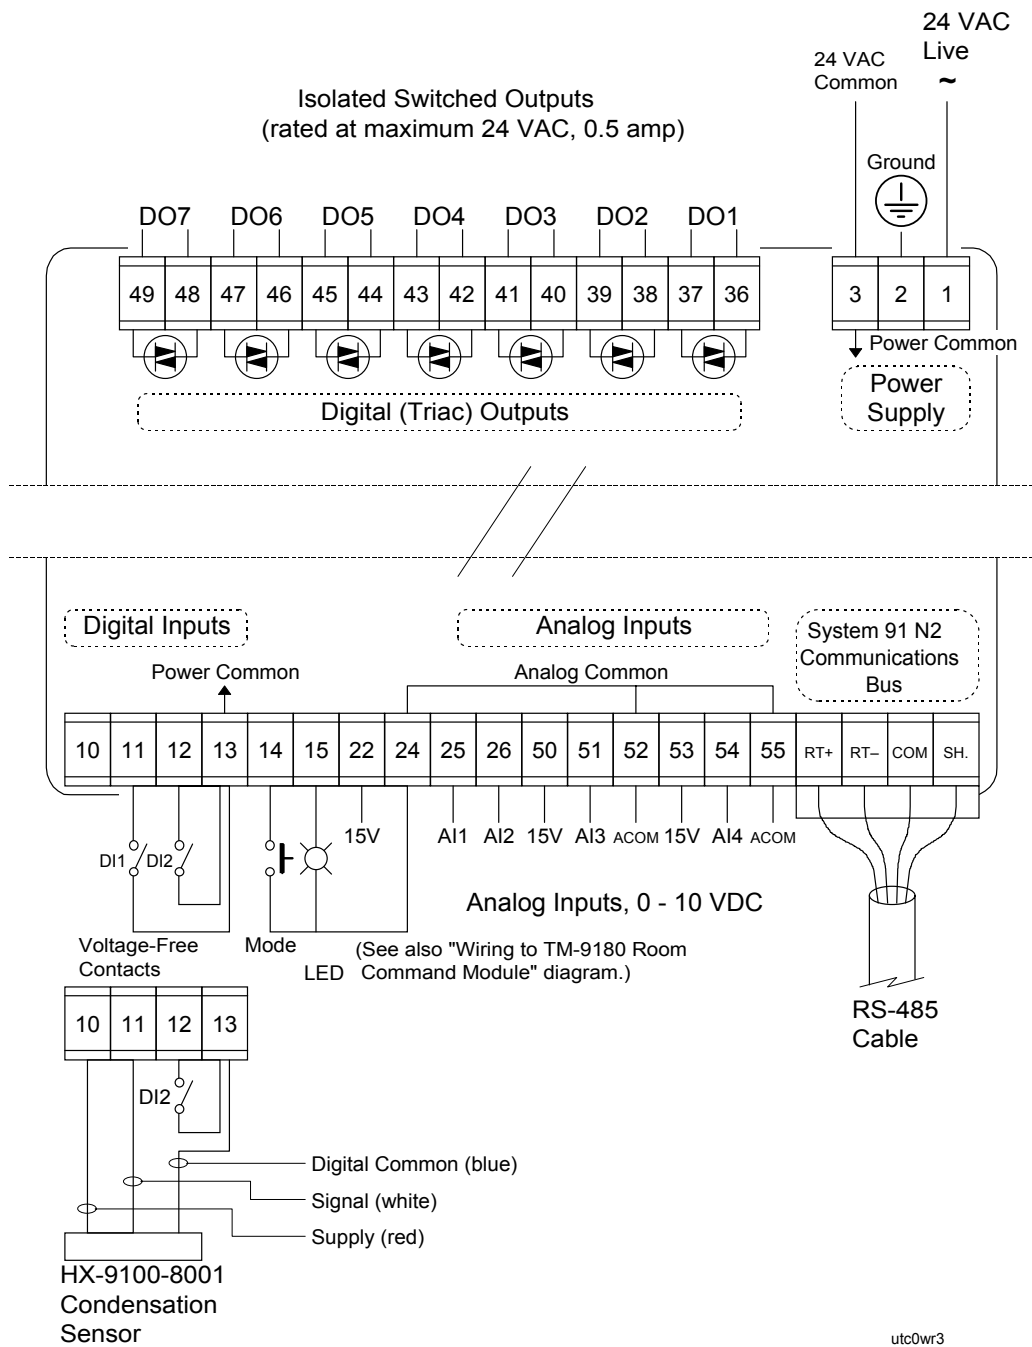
24 VAC Live
~
24 VAC Common

Isolated Switched Outputs
(rated at maximum 24 VAC, 0.5 amp)

Ground

DO7 DO6 DO5 DO4 DO3 DO2 DO1

49 48 47 46 45 44 43 42 41 40 39 38 37 36

3 2 1

Power Common

Power Supply

Digital (Triac) Outputs

Digital Inputs

Analog Inputs

System 91 N2 Communications Bus

Power Common

Analog Common

10 11 12 13 14 15 22 24 25 26 50 51 52 53 54 55 RT+ RT– COM SH.

15V

AI1 AI2 15V AI3 ACOM 15V AI4 ACOM

DI1 DI2

Analog Inputs, 0 - 10 VDC

Voltage-Free Contacts

Mode

LED

(See also "Wiring to TM-9180 Room Command Module" diagram.)

10 11 12 13

DI2

RS-485 Cable

Digital Common (blue)

Signal (white)

Supply (red)

HX-9100-8001 Condensation Sensor

utc0wr3